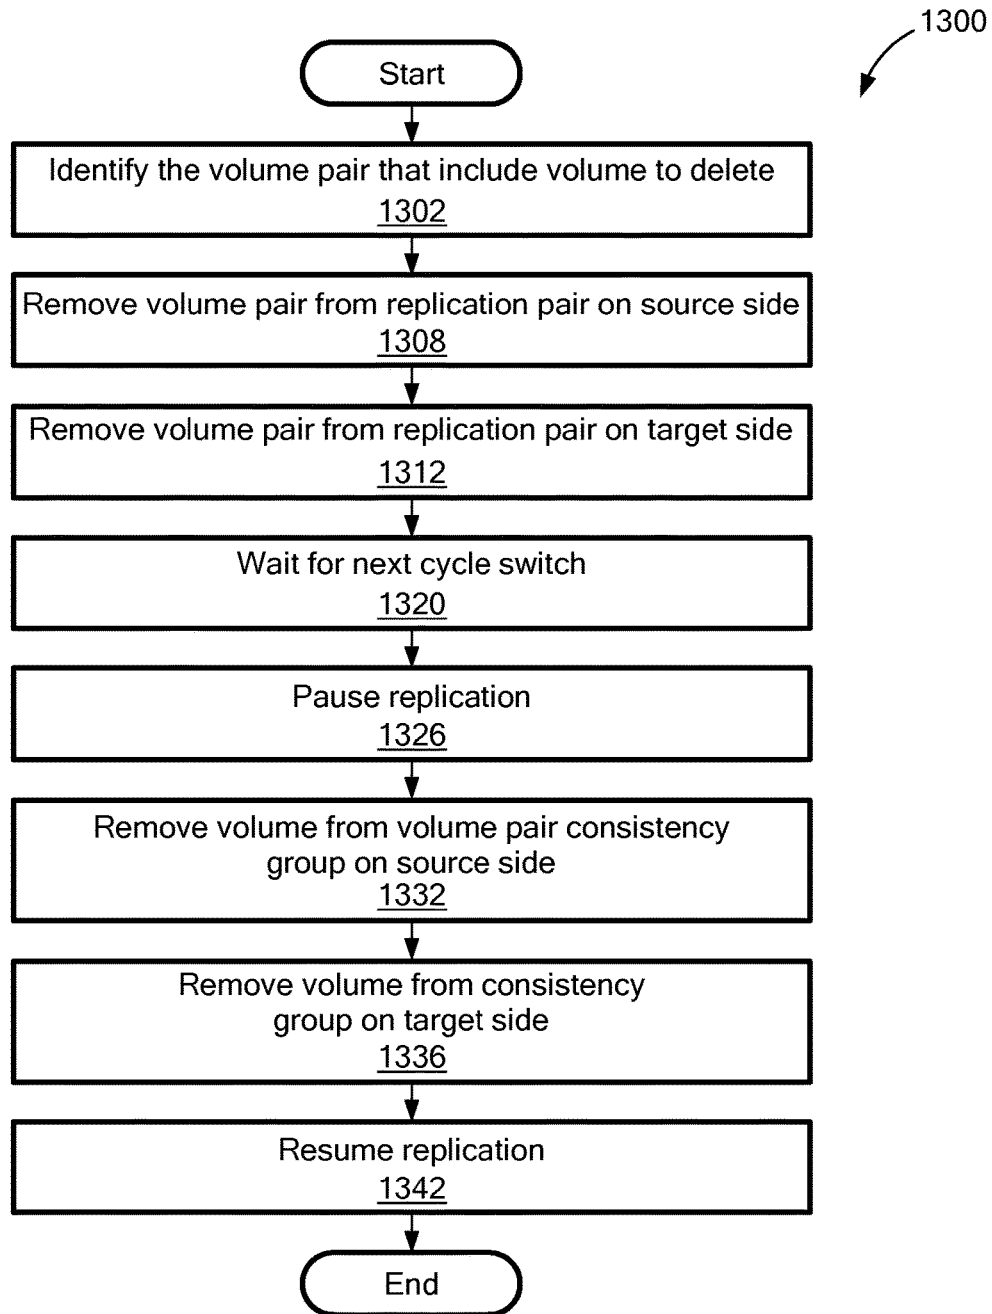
1300

Start

Identify the volume pair that include volume to delete
1302

Remove volume pair from replication pair on source side
1308

Remove volume pair from replication pair on target side
1312

Wait for next cycle switch
1320

Pause replication
1326

Remove volume from volume pair consistency group on source side
1332

Remove volume from consistency group on target side
1336

Resume replication
1342

End